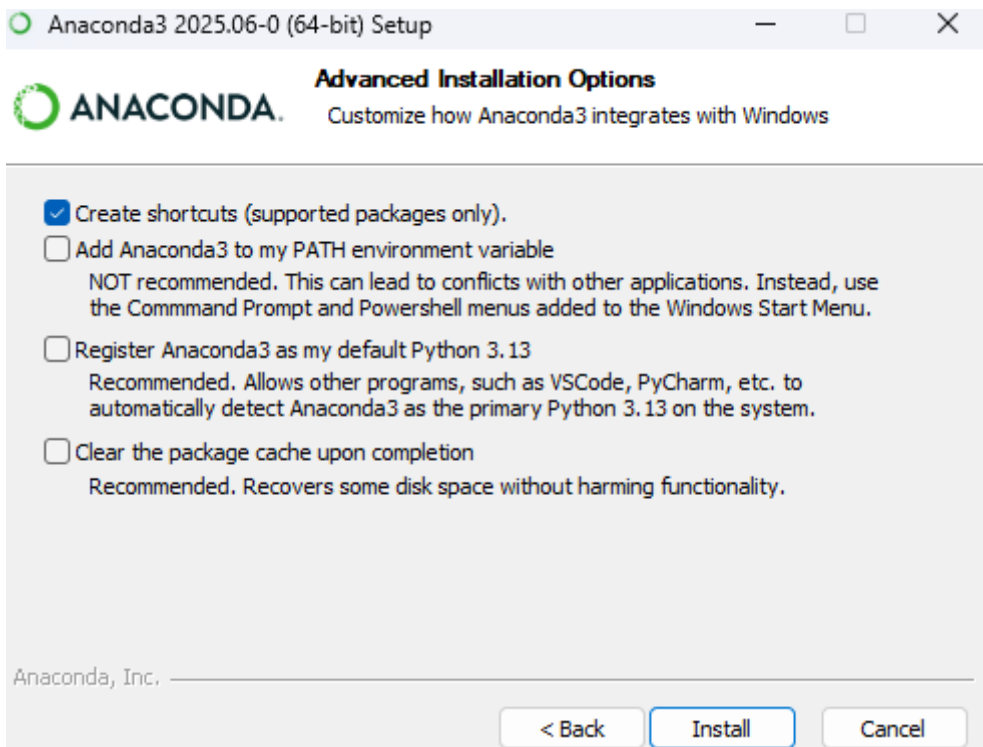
Anaconda3 2025.06-0 (64-bit) Setup

ANACONDA.

Advanced Installation Options
Customize how Anaconda3 integrates with Windows

Create shortcuts (supported packages only).

Add Anaconda3 to my PATH environment variable
NOT recommended. This can lead to conflicts with other applications. Instead, use the Commmand Prompt and Powershell menus added to the Windows Start Menu.

Register Anaconda3 as my default Python 3.13
Recommended. Allows other programs, such as VSCode, PyCharm, etc. to automatically detect Anaconda3 as the primary Python 3.13 on the system.

Clear the package cache upon completion
Recommended. Recovers some disk space without harming functionality.

Anaconda, Inc.

< Back
Install
Cancel